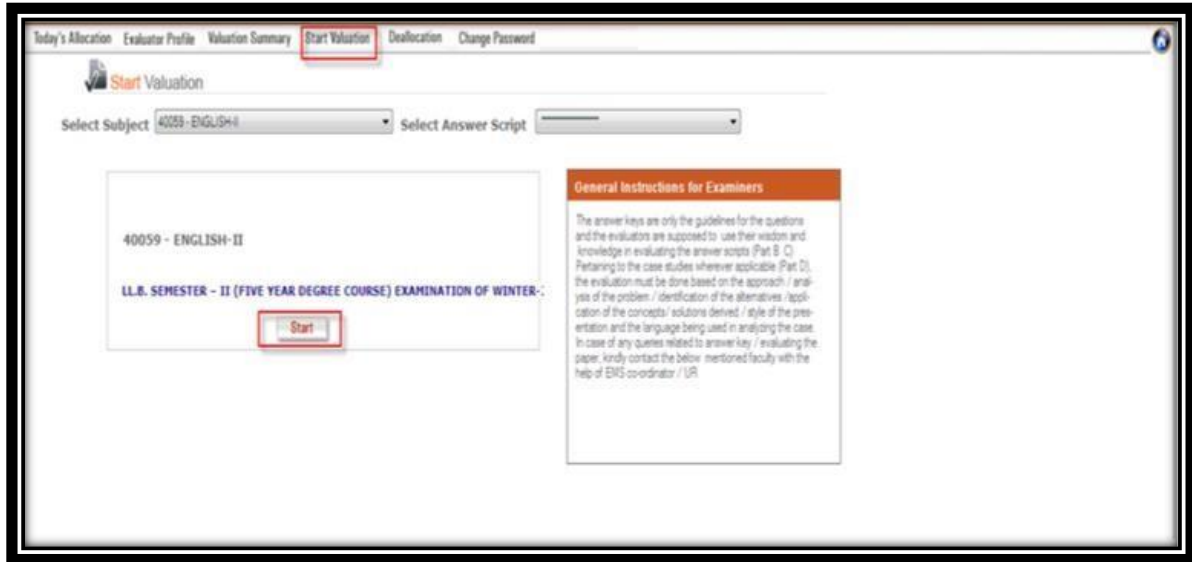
Today's Allocation Evaluator Profile Valuation Summary Start Valuation Deallocation Change Password

Start Valuation

Select Subject 40059 - ENGLISH-II

Select Answer Script ————

40059 - ENGLISH-II

LL.B. SEMESTER – II (FIVE YEAR DEGREE COURSE) EXAMINATION OF WINTER-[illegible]

Start

General Instructions for Examiners

The answer keys are only the guidelines for the questions and the evaluators are supposed to use their wisdom and knowledge in evaluating the answer scripts (Part B, C). Pertaining to the case studies wherever applicable (Part D), the evaluation must be done based on the approach / analysis of the problem / identification of the alternatives /application of the concepts/ solutions derived / style of the presentation and the language being used in analyzing the case. In case of any queries related to answer key / evaluating the paper, kindly contact the below mentioned faculty with the help of EMS co-ordinator / UR.